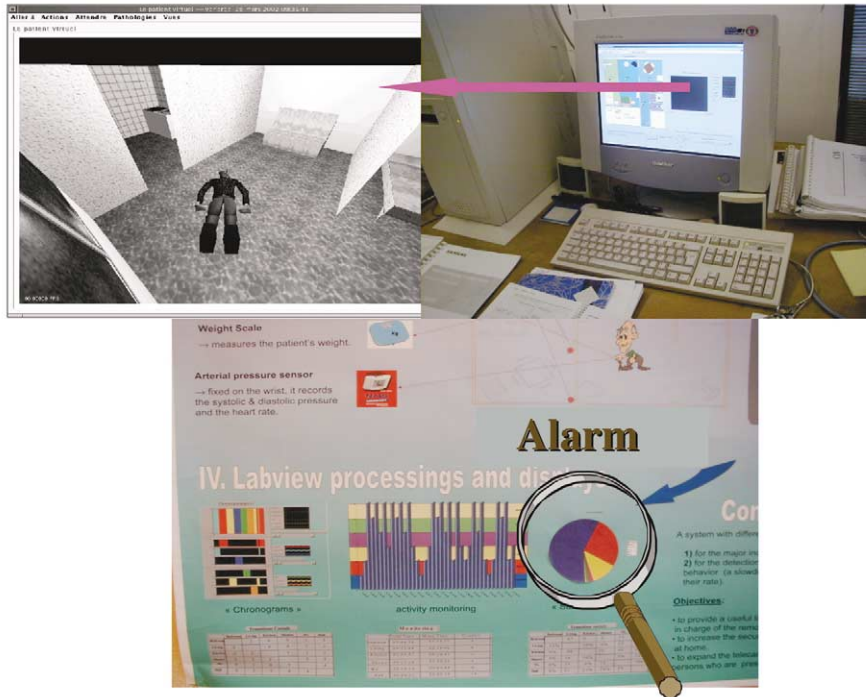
Aller à Actions Attendre Pathologies Vues

Le patient Virtuel

Weight Scale
→ measures the patient's weight.

Arterial pressure sensor
→ fixed on the wrist, it records the systolic & diastolic pressure and the heart rate.

Alarm

IV. Labview processings and displ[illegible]

« Chronograms »

activity monitoring

Co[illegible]

A system with diffe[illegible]

1) for the major in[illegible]
2) for the detection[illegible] behavior (a slowd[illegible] their rate).

Objectives:

• to provide a useful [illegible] in charge of the rem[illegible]
• to increase the secu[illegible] at home.
• to expand the teleca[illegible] persons who are pre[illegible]